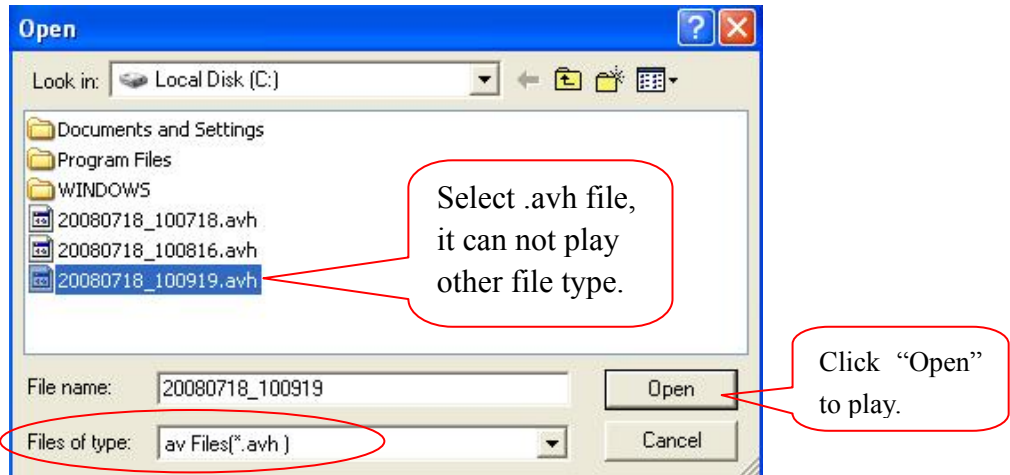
Open

Look in: Local Disk (C:)

Documents and Settings
Program Files
WINDOWS
20080718_100718.avh
20080718_100816.avh
20080718_100919.avh

Select .avh file, it can not play other file type.

File name: 20080718_100919

Open

Files of type: av Files(*.avh )

Cancel

Click "Open" to play.